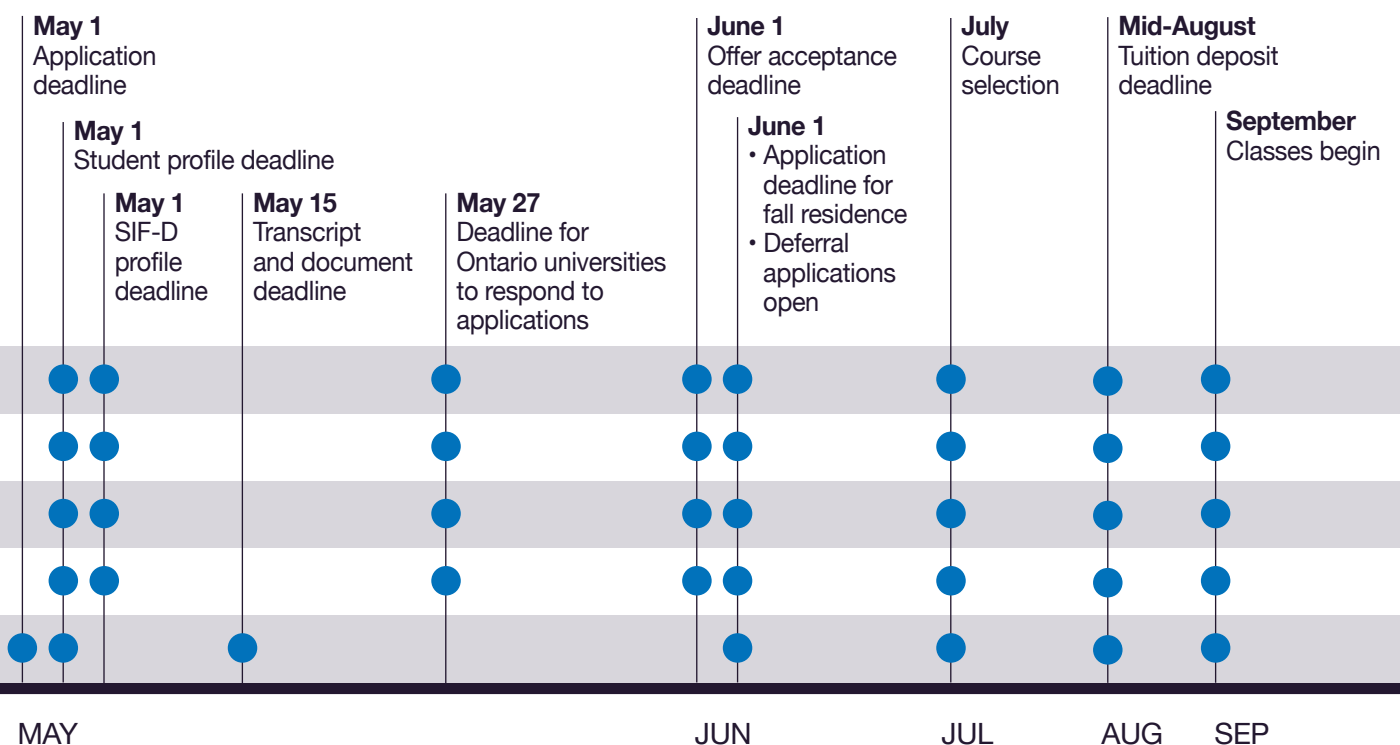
**May 1**
Application deadline

**May 1**
Student profile deadline

**May 1**
SIF-D profile deadline

**May 15**
Transcript and document deadline

**May 27**
Deadline for Ontario universities to respond to applications

**June 1**
Offer acceptance deadline

**June 1**
• Application deadline for fall residence
• Deferral applications open

**July**
Course selection

**Mid-August**
Tuition deposit deadline

**September**
Classes begin

MAY JUN JUL AUG SEP